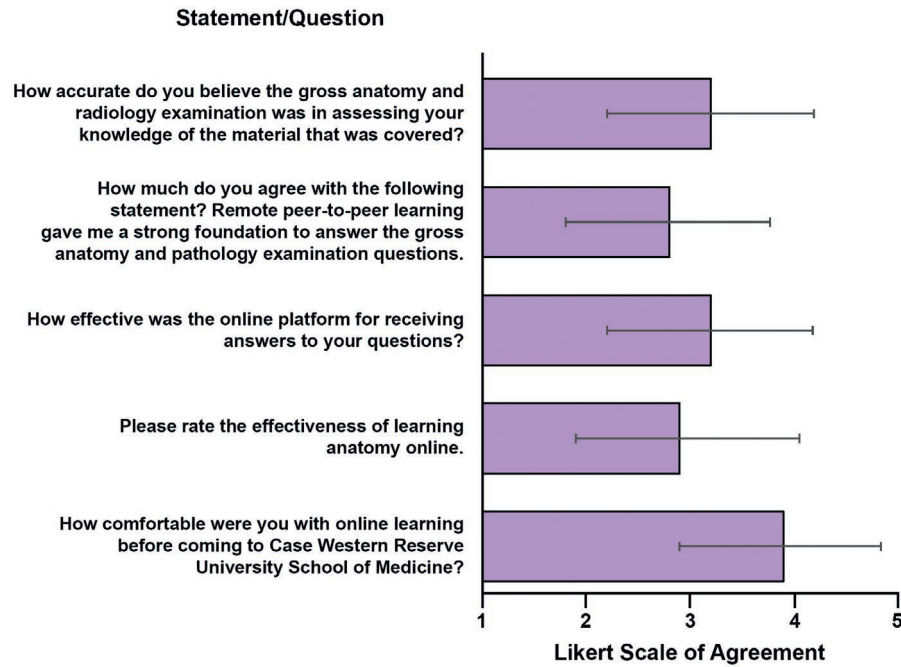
Statement/Question

How accurate do you believe the gross anatomy and radiology examination was in assessing your knowledge of the material that was covered?

How much do you agree with the following statement? Remote peer-to-peer learning gave me a strong foundation to answer the gross anatomy and pathology examination questions.

How effective was the online platform for receiving answers to your questions?

Please rate the effectiveness of learning anatomy online.

How comfortable were you with online learning before coming to Case Western Reserve University School of Medicine?

1 2 3 4 5

Likert Scale of Agreement